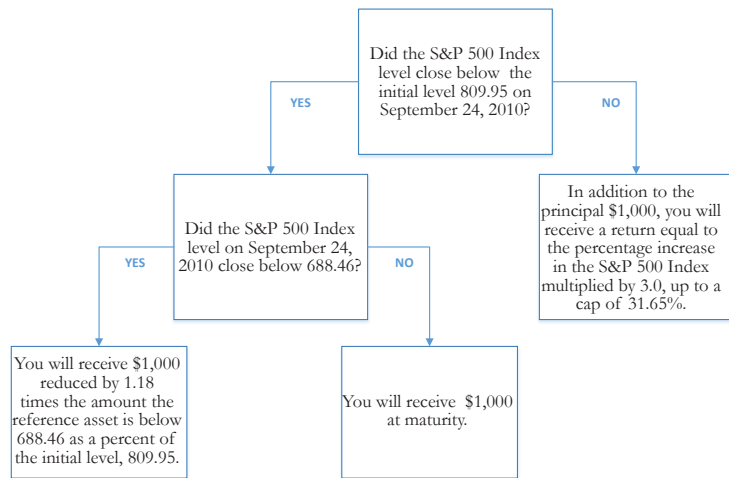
Did the S&P 500 Index level close below the initial level 809.95 on September 24, 2010?

YES

NO

Did the S&P 500 Index level on September 24, 2010 close below 688.46?

In addition to the principal $1,000, you will receive a return equal to the percentage increase in the S&P 500 Index multiplied by 3.0, up to a cap of 31.65%.

YES

NO

You will receive $1,000 reduced by 1.18 times the amount the reference asset is below 688.46 as a percent of the initial level, 809.95.

You will receive $1,000 at maturity.